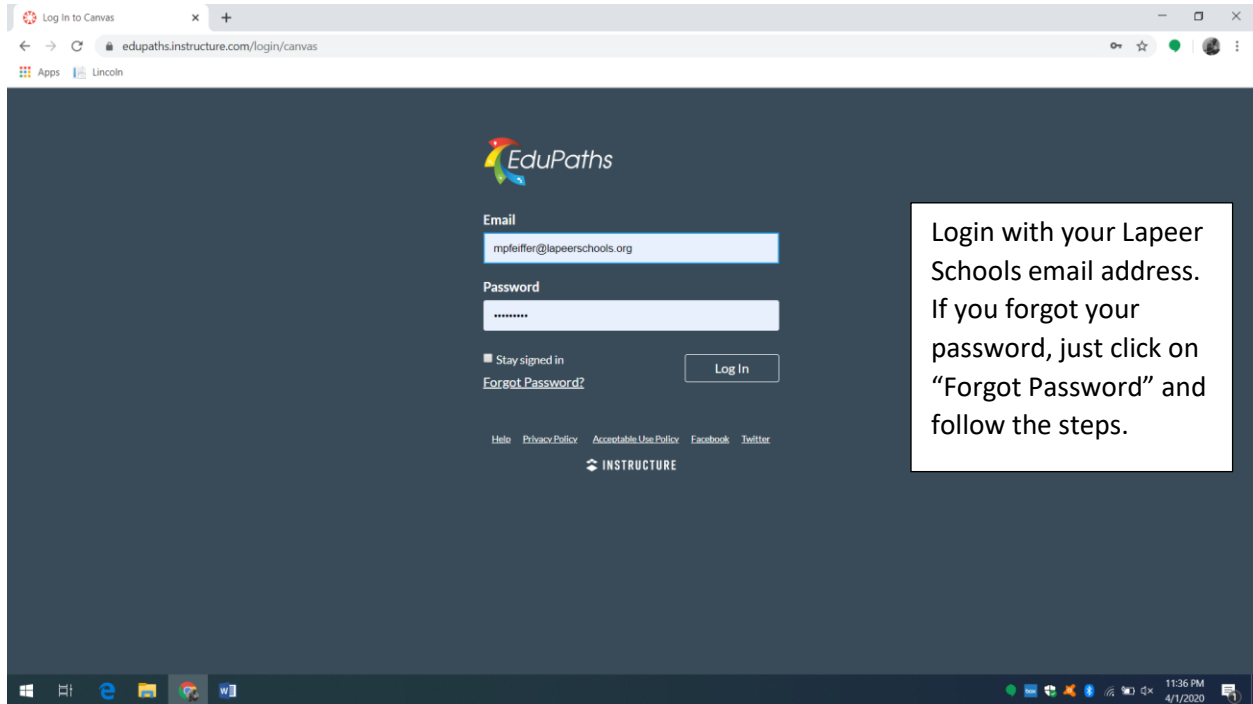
Log In to Canvas

edupaths.instructure.com/login/canvas

Apps Lincoln

EduPaths

Email

mpfeiffer@lapeerschools.org

Password

••••••••••

Stay signed in

Forgot Password?

Log In

Help Privacy Policy Acceptable Use Policy Facebook Twitter

INSTRUCTURE

Login with your Lapeer Schools email address. If you forgot your password, just click on “Forgot Password” and follow the steps.

11:36 PM
4/1/2020